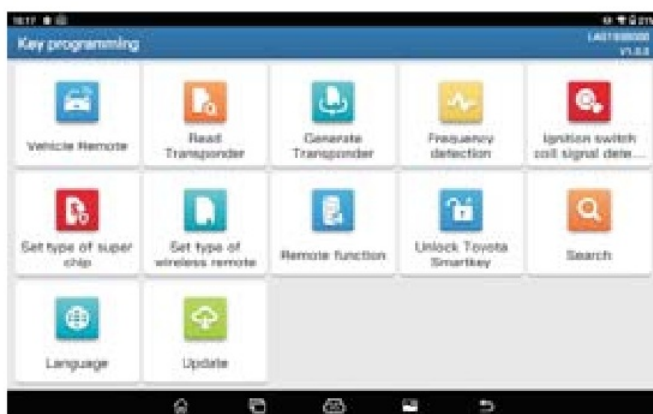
10:17

Key programming

LA01000000
V1.0.0

Vehicle Remote

Read Transponder

Generate Transponder

Frequency detection

Ignition switch coil signal dete...

Set type of super chip

Set type of wireless remote

Remote function

Unlock Toyota Smartkey

Search

Language

Update